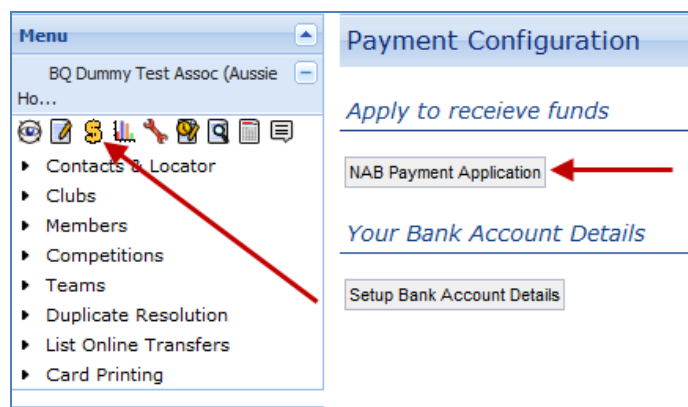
Menu

BQ Dummy Test Assoc (Aussie Ho...

Contacts & Locator
Clubs
Members
Competitions
Teams
Duplicate Resolution
List Online Transfers
Card Printing

Payment Configuration

Apply to receieve funds

NAB Payment Application

Your Bank Account Details

Setup Bank Account Details